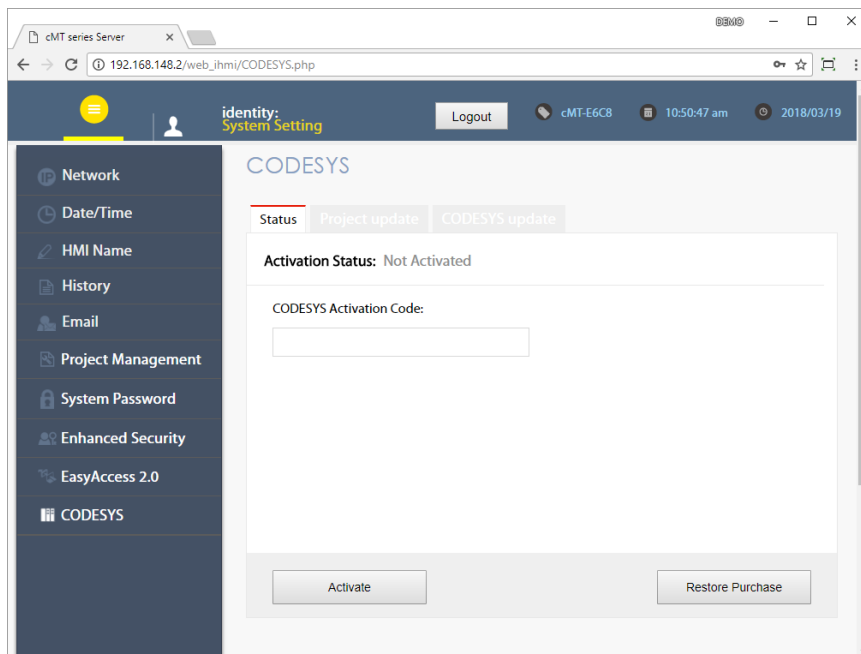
cMT series Server ×

DEMO

192.168.148.2/web_ihmi/CODESYS.php

identity:
System Setting

Logout

cMT-E6C8

10:50:47 am

2018/03/19

Network

Date/Time

HMI Name

History

Email

Project Management

System Password

Enhanced Security

EasyAccess 2.0

CODESYS

CODESYS

Status

Project update

CODESYS update

Activation Status: Not Activated

CODESYS Activation Code:

Activate

Restore Purchase